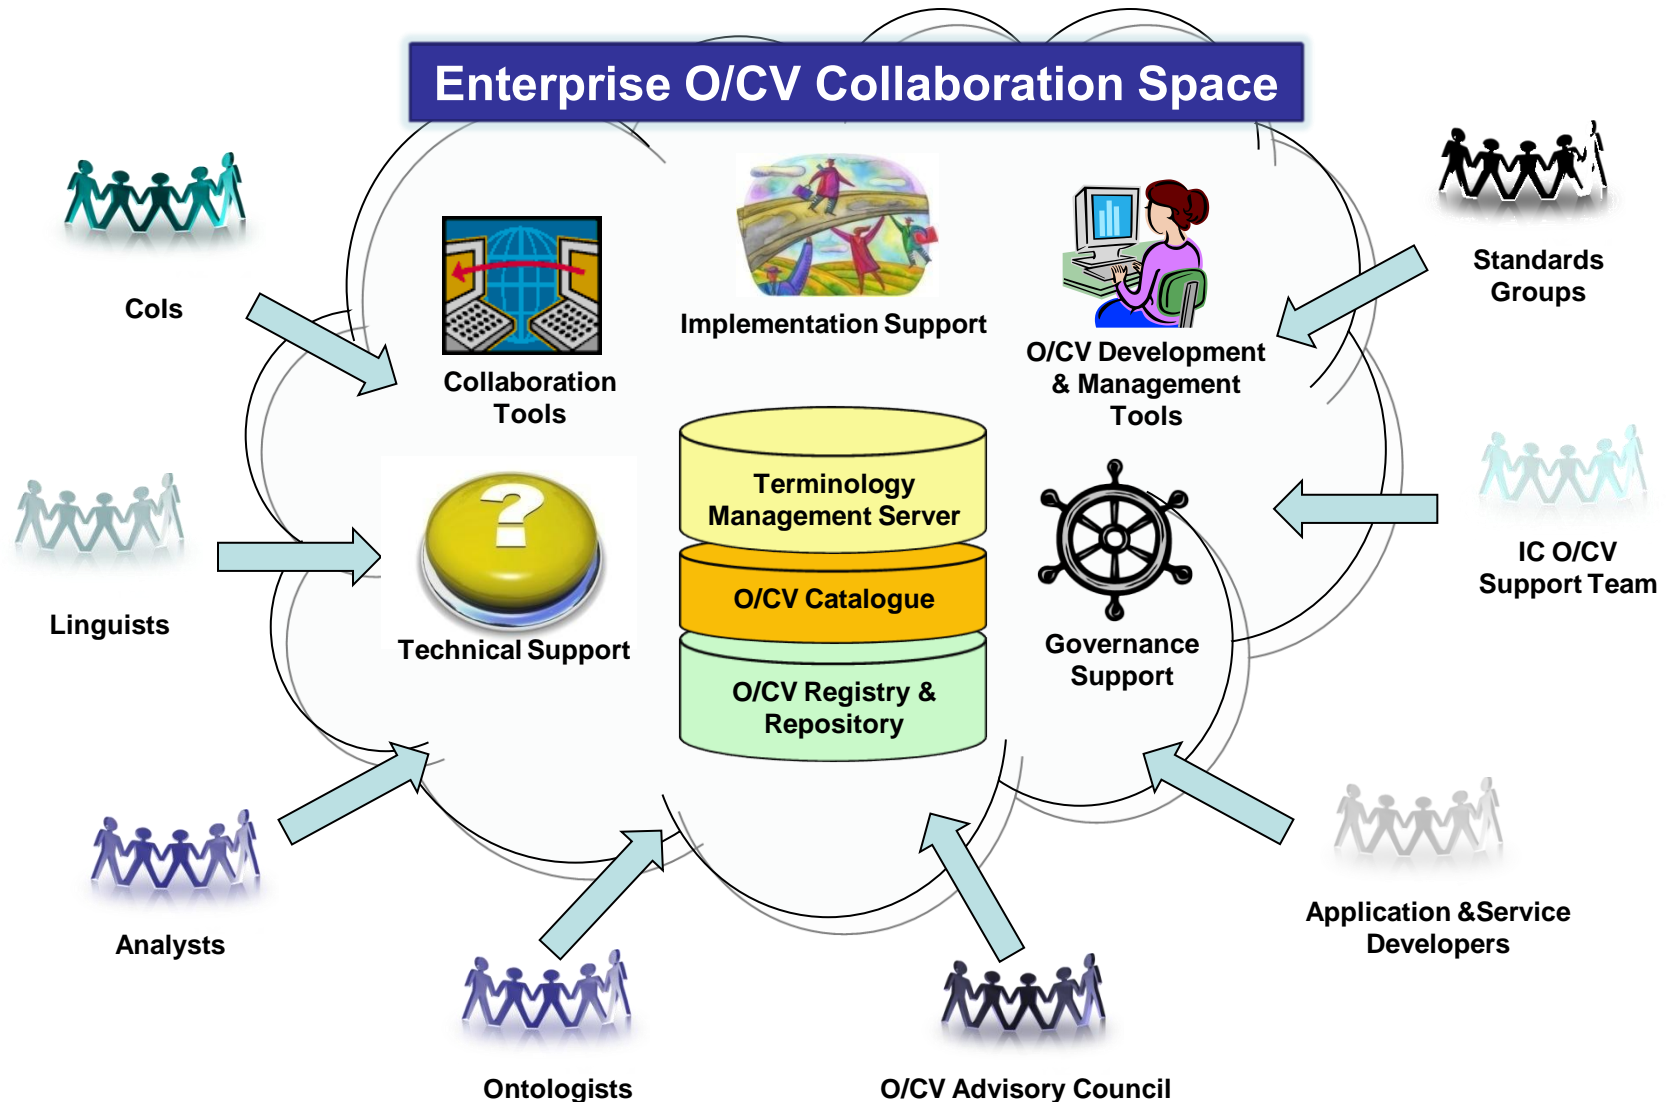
Enterprise O/CV Collaboration Space

CoIs

Collaboration Tools

Implementation Support

O/CV Development & Management Tools

Standards Groups

Linguists

Technical Support

Terminology Management Server

O/CV Catalogue

O/CV Registry & Repository

Governance Support

IC O/CV Support Team

Analysts

Ontologists

O/CV Advisory Council

Application &Service Developers